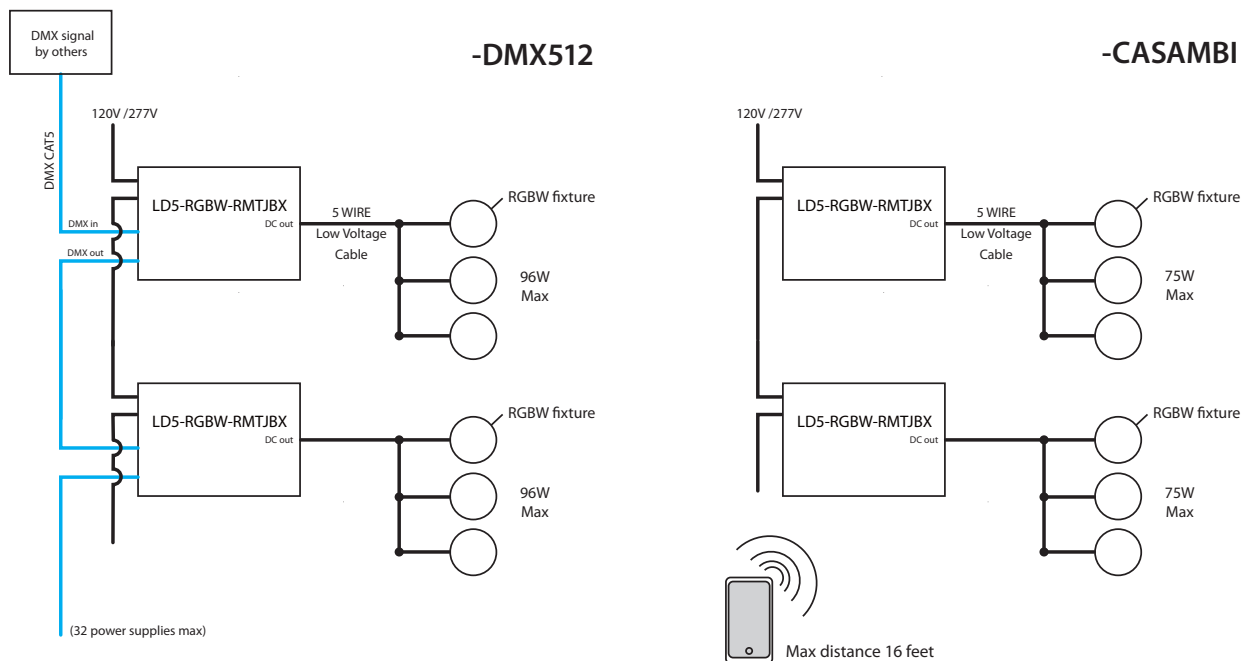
DMX signal by others

-DMX512

-CASAMBI

120V /277V

DMX CAT5

DMX in

DMX out

LD5-RGBW-RMTJBX
DC out

5 WIRE
Low Voltage
Cable

RGBW fixture

96W
Max

LD5-RGBW-RMTJBX
DC out

RGBW fixture

96W
Max

(32 power supplies max)

120V /277V

LD5-RGBW-RMTJBX
DC out

5 WIRE
Low Voltage
Cable

RGBW fixture

75W
Max

LD5-RGBW-RMTJBX
DC out

RGBW fixture

75W
Max

Max distance 16 feet